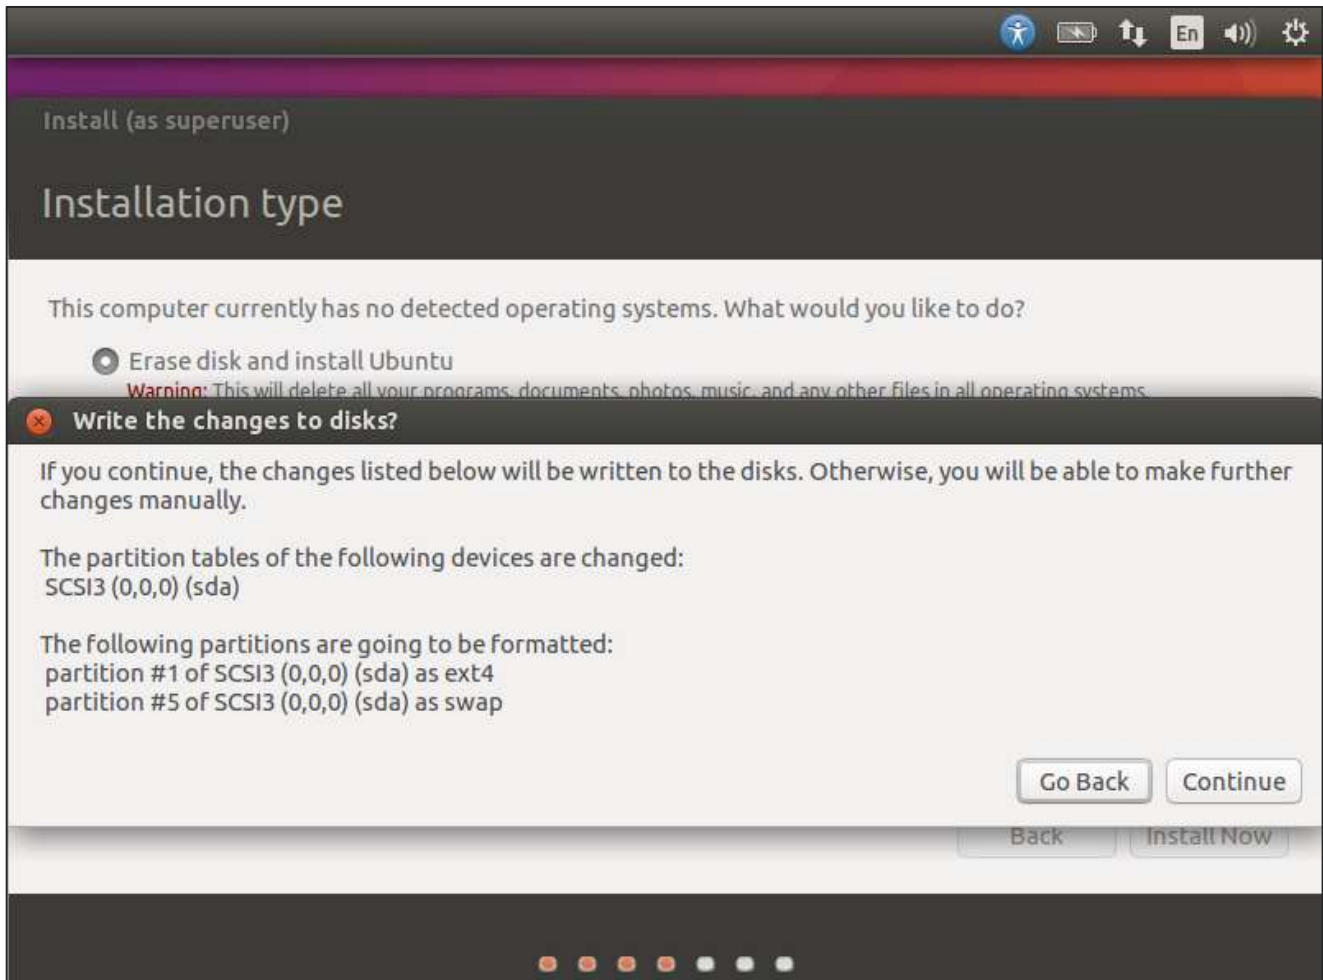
En

Install (as superuser)

Installation type

This computer currently has no detected operating systems. What would you like to do?

Erase disk and install Ubuntu

Warning: This will delete all your programs, documents, photos, music, and any other files in all operating systems.

Write the changes to disks?

If you continue, the changes listed below will be written to the disks. Otherwise, you will be able to make further changes manually.

The partition tables of the following devices are changed:
SCSI3 (0,0,0) (sda)

The following partitions are going to be formatted:
partition #1 of SCSI3 (0,0,0) (sda) as ext4
partition #5 of SCSI3 (0,0,0) (sda) as swap

Go Back

Continue

Back

Install Now